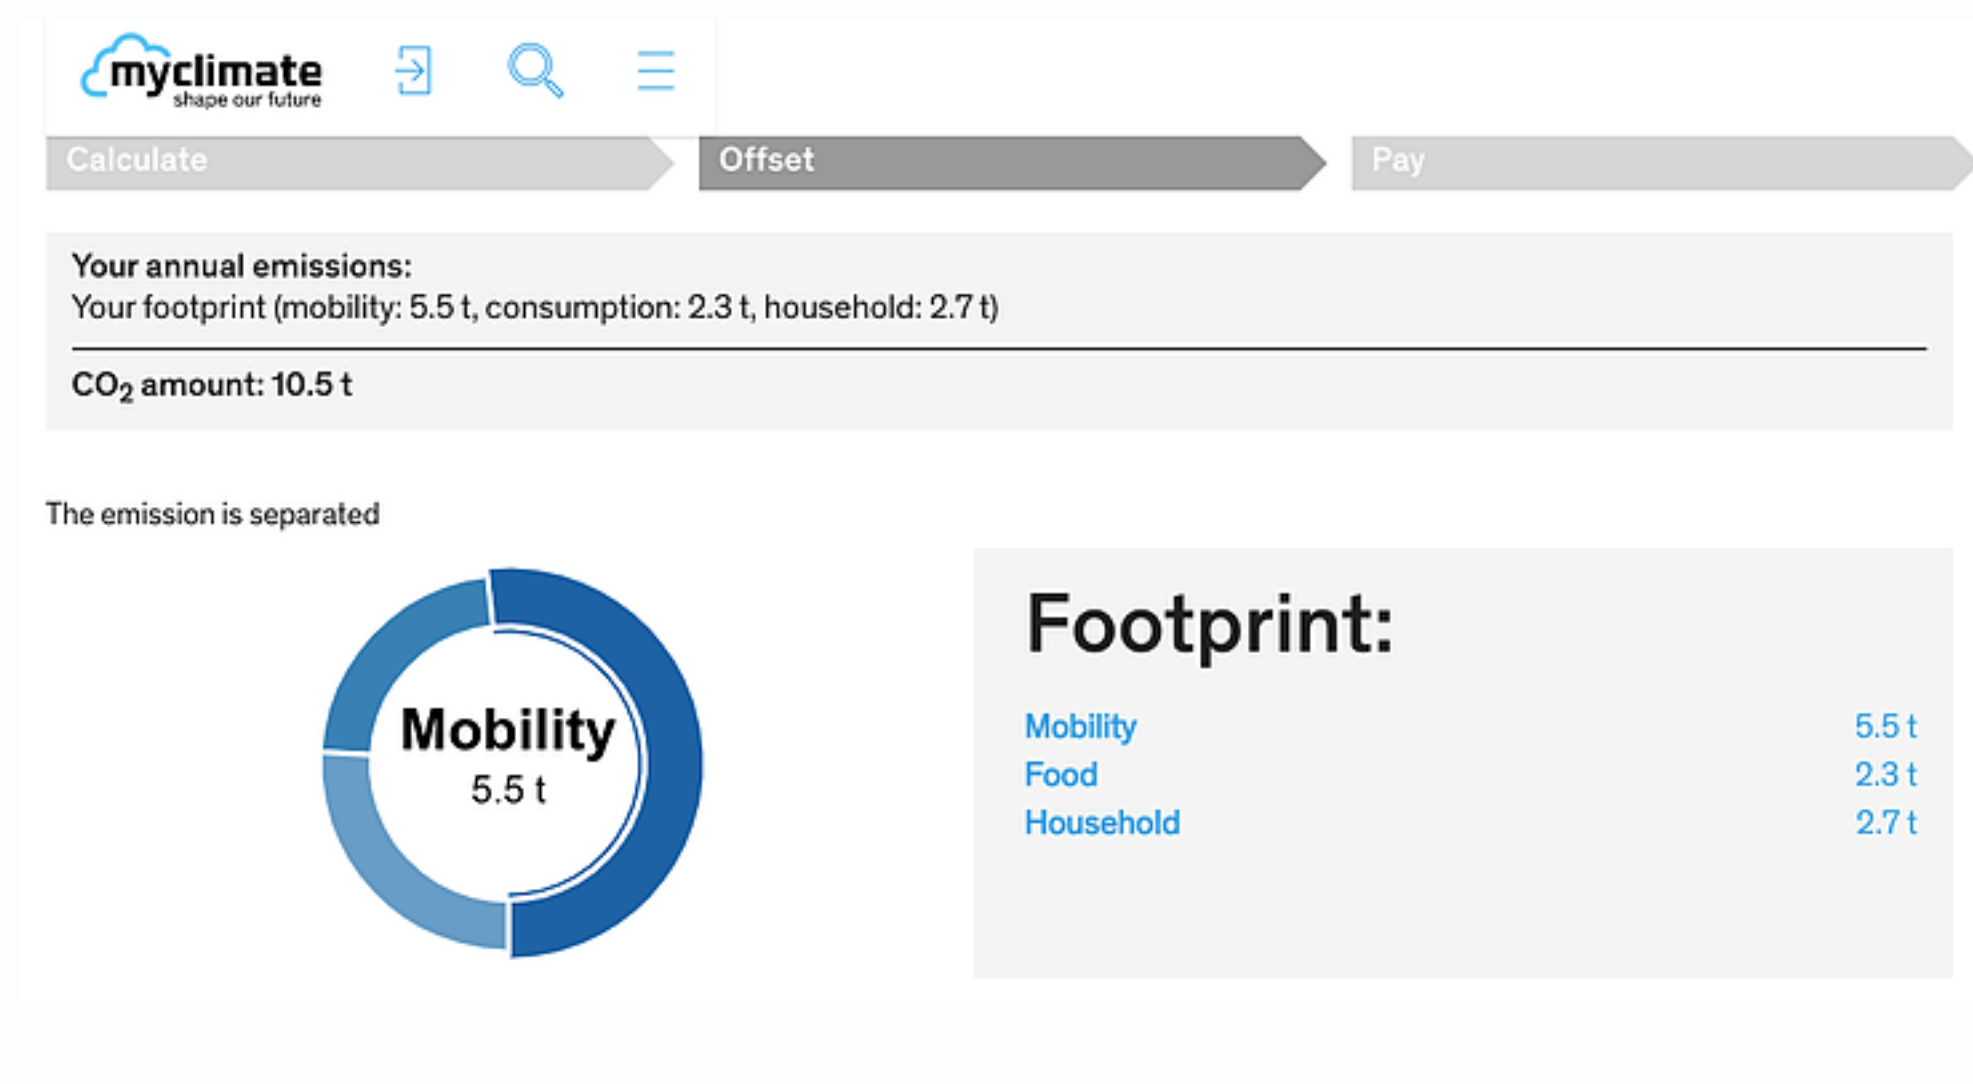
myclimate
shape our future

Calculate
Offset
Pay

Your annual emissions:
Your footprint (mobility: 5.5 t, consumption: 2.3 t, household: 2.7 t)

$CO_2$ amount: 10.5 t

The emission is separated

Mobility
5.5 t

Footprint:

| | |
|---|---|
| Mobility | 5.5 t |
| Food | 2.3 t |
| Household | 2.7 t |